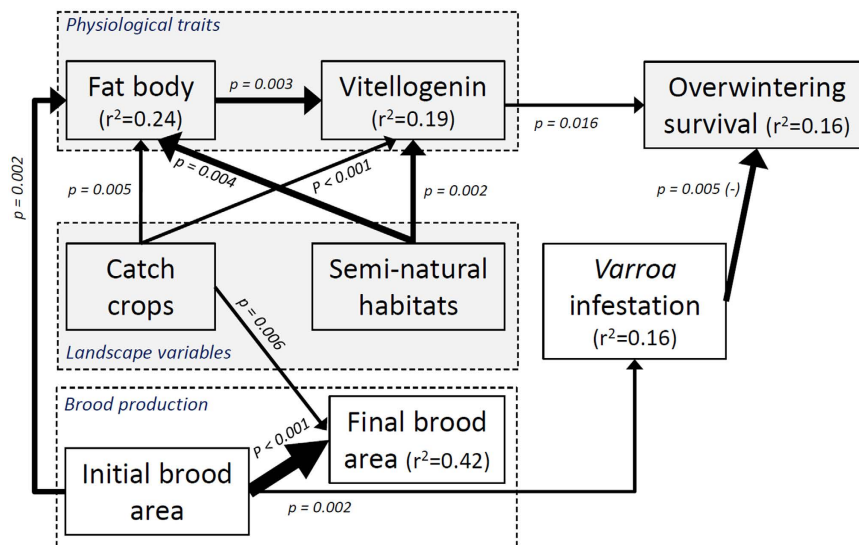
Physiological traits

Fat body ($r^2$=0.24)

p = 0.003

Vitellogenin ($r^2$=0.19)

p = 0.016

Overwintering survival ($r^2$=0.16)

p = 0.002

p = 0.005

p = 0.004

p < 0.001

p = 0.002

p = 0.005 (-)

Catch crops

Semi-natural habitats

*Varroa* infestation ($r^2$=0.16)

Landscape variables

p = 0.006

Brood production

p < 0.001

Final brood area ($r^2$=0.42)

Initial brood area

p = 0.002